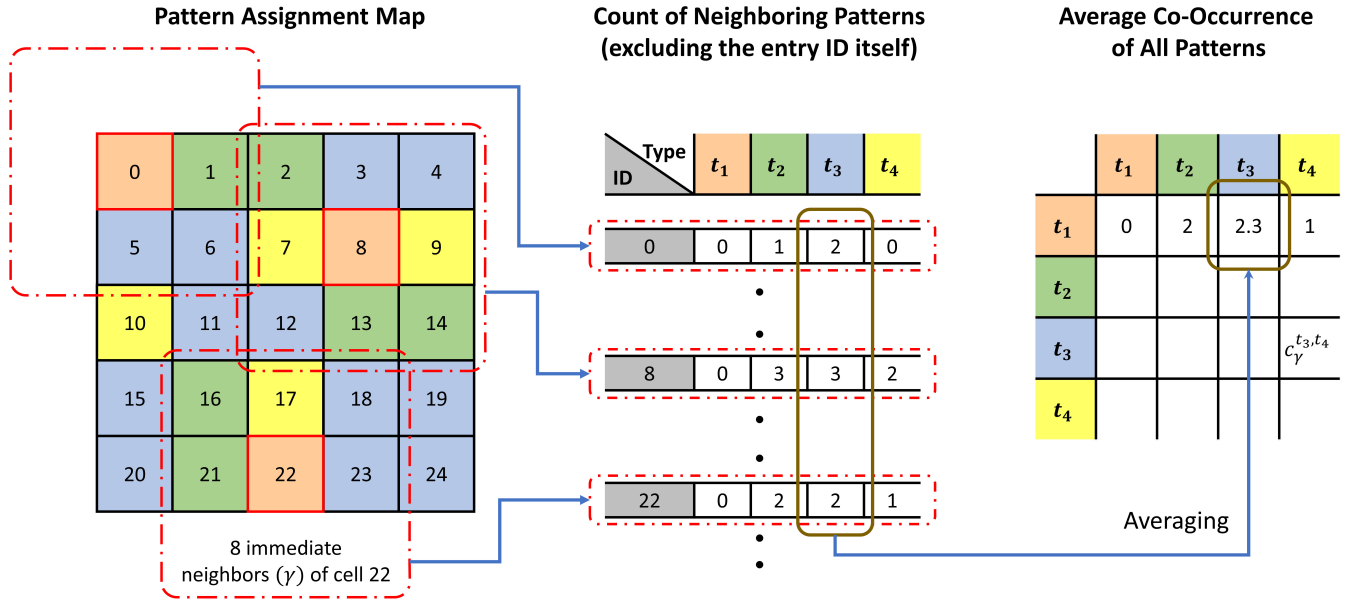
Pattern Assignment Map

| 0 | 1 | 2 | 3 | 4 |
|---|---|---|---|---|
| 5 | 6 | 7 | 8 | 9 |
| 10 | 11 | 12 | 13 | 14 |
| 15 | 16 | 17 | 18 | 19 |
| 20 | 21 | 22 | 23 | 24 |

8 immediate neighbors ($\gamma$) of cell 22

Count of Neighboring Patterns (excluding the entry ID itself)

| Type / ID | $t_1$ | $t_2$ | $t_3$ | $t_4$ |
|---|---|---|---|---|
| 0 | 0 | 1 | 2 | 0 |
| 8 | 0 | 3 | 3 | 2 |
| 22 | 0 | 2 | 2 | 1 |

Average Co-Occurrence of All Patterns

| | $t_1$ | $t_2$ | $t_3$ | $t_4$ |
|---|---|---|---|---|
| $t_1$ | 0 | 2 | 2.3 | 1 |
| $t_2$ | | | | |
| $t_3$ | | | | $c_{\gamma}^{t_3,t_4}$ |
| $t_4$ | | | | |

Averaging